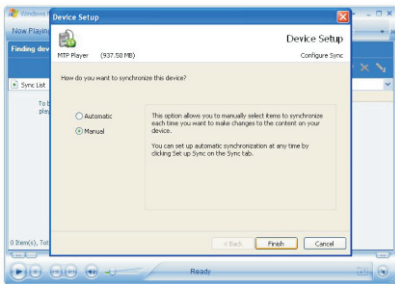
Windows
Now Playin
Finding dev
Sync List
To b
play
0 Item(s), Tot
Ready

Device Setup
Device Setup
MTP Player (937.58 MB)
Configure Sync
How do you want to synchronize this device?
Automatic
Manual
This option allows you to manually select items to synchronize each time you want to make changes to the content on your device.
You can set up automatic synchronization at any time by clicking Set up Sync on the Sync tab.
< Back
Finish
Cancel